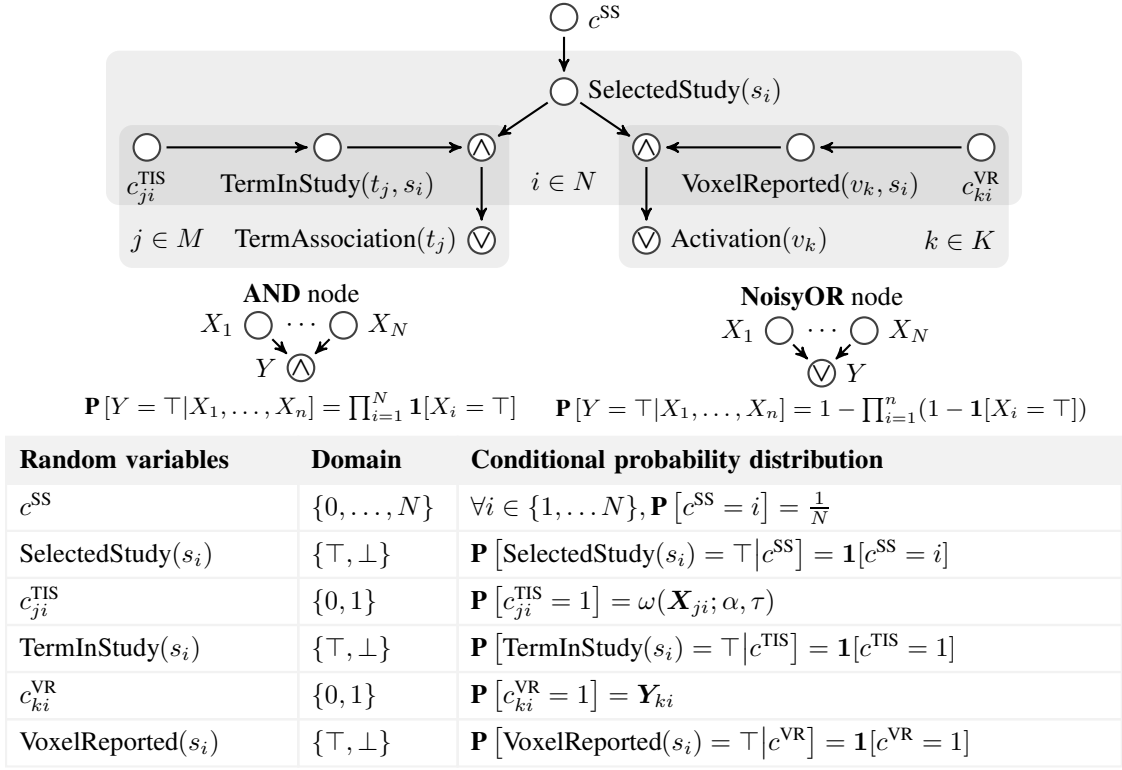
$c^{\text{SS}}$

$\text{SelectedStudy}(s_i)$

$c_{ji}^{\text{TIS}}$ $\text{TermInStudy}(t_j, s_i)$ $i \in N$ $\text{VoxelReported}(v_k, s_i)$ $c_{ki}^{\text{VR}}$

$j \in M$ $\text{TermAssociation}(t_j)$ $\text{Activation}(v_k)$ $k \in K$

**AND** node

$X_1 \cdots X_N$

$Y$

$\mathbf{P}[Y = \top | X_1, \ldots, X_n] = \prod_{i=1}^{N} \mathbf{1}[X_i = \top]$

**NoisyOR** node

$X_1 \cdots X_N$

$Y$

$\mathbf{P}[Y = \top | X_1, \ldots, X_n] = 1 - \prod_{i=1}^{n}(1 - \mathbf{1}[X_i = \top])$

| Random variables | Domain | Conditional probability distribution |
|---|---|---|
| $c^{\text{SS}}$ | $\{0, \ldots, N\}$ | $\forall i \in \{1, \ldots N\}, \mathbf{P}\left[c^{\text{SS}} = i\right] = \frac{1}{N}$ |
| $\text{SelectedStudy}(s_i)$ | $\{\top, \bot\}$ | $\mathbf{P}\left[\text{SelectedStudy}(s_i) = \top \middle| c^{\text{SS}}\right] = \mathbf{1}[c^{\text{SS}} = i]$ |
| $c_{ji}^{\text{TIS}}$ | $\{0, 1\}$ | $\mathbf{P}\left[c_{ji}^{\text{TIS}} = 1\right] = \omega(\boldsymbol{X}_{ji}; \alpha, \tau)$ |
| $\text{TermInStudy}(s_i)$ | $\{\top, \bot\}$ | $\mathbf{P}\left[\text{TermInStudy}(s_i) = \top \middle| c^{\text{TIS}}\right] = \mathbf{1}[c^{\text{TIS}} = 1]$ |
| $c_{ki}^{\text{VR}}$ | $\{0, 1\}$ | $\mathbf{P}\left[c_{ki}^{\text{VR}} = 1\right] = \boldsymbol{Y}_{ki}$ |
| $\text{VoxelReported}(s_i)$ | $\{\top, \bot\}$ | $\mathbf{P}\left[\text{VoxelReported}(s_i) = \top \middle| c^{\text{VR}}\right] = \mathbf{1}[c^{\text{VR}} = 1]$ |